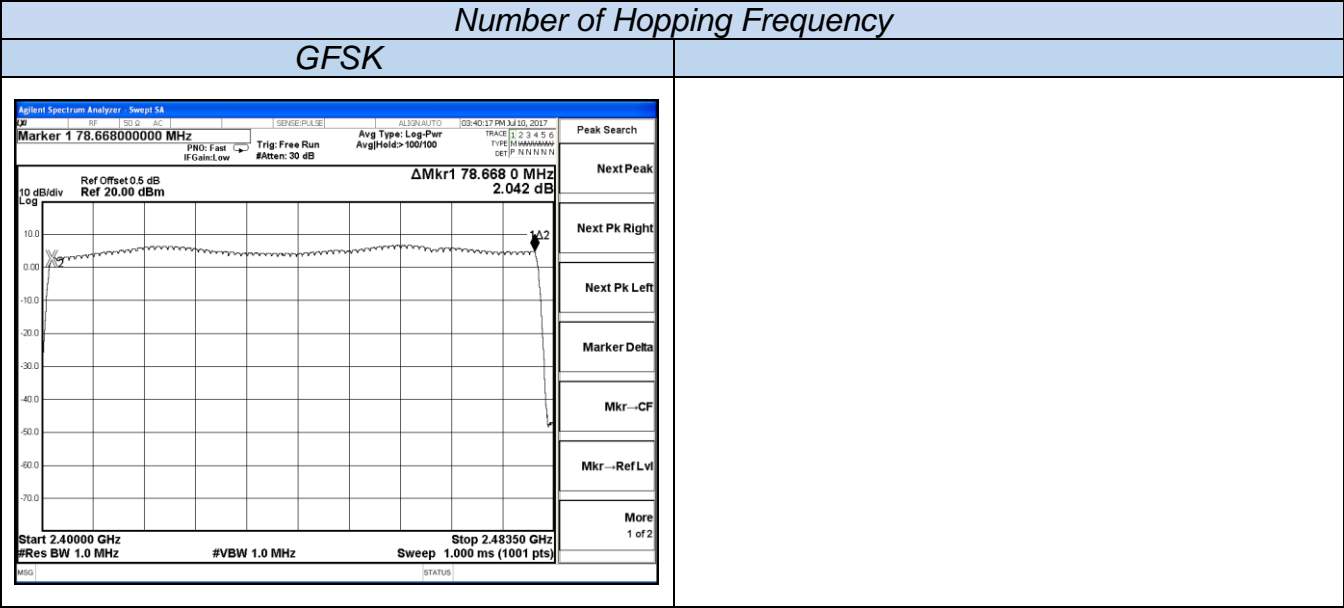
Number of Hopping Frequency

GFSK

Agilent Spectrum Analyzer - Swept SA
RF 50 Ω AC SENSE:PULSE ALIGN AUTO 03:40:17 PM Jul 10, 2017
Marker 1 78.668000000 MHz
PNO: Fast IFGain:Low
Trig: Free Run #Atten: 30 dB
Avg Type: Log-Pwr Avg|Hold:>100/100
TRACE 1 2 3 4 5 6 TYPE M WWWWW DET P N N N N N
Peak Search

Ref Offset 0.5 dB
10 dB/div Ref 20.00 dBm
Log
ΔMkr1 78.668 0 MHz 2.042 dB

10.0
0.00
-10.0
-20.0
-30.0
-40.0
-50.0
-60.0
-70.0
X2
1Δ2

Next Peak
Next Pk Right
Next Pk Left
Marker Delta
Mkr→CF
Mkr→RefLvl
More 1 of 2

Start 2.40000 GHz
#Res BW 1.0 MHz
#VBW 1.0 MHz
Stop 2.48350 GHz
Sweep 1.000 ms (1001 pts)
MSG
STATUS